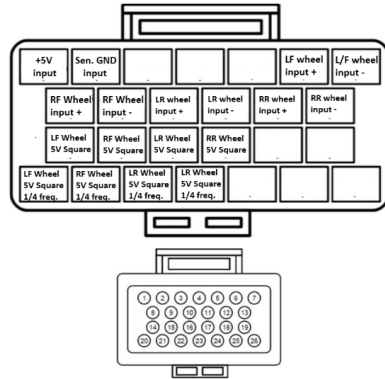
+5V input

Sen. GND input

LF wheel input +

L/F wheel input -

RF Wheel input +

RF Wheel input -

LR wheel input +

LR wheel input -

RR wheel input +

RR wheel input -

LF Wheel 5V Square

RF Wheel 5V Square

LR Wheel 5V Square

RR Wheel 5V Square

LF Wheel 5V Square 1/4 freq.

RF Wheel 5V Square 1/4 freq.

LR Wheel 5V Square 1/4 freq.

LR Wheel 5V Square 1/4 freq.

1 2 3 4 5 6 7
8 9 10 11 12 13
14 15 16 17 18 19
20 21 22 23 24 25 26